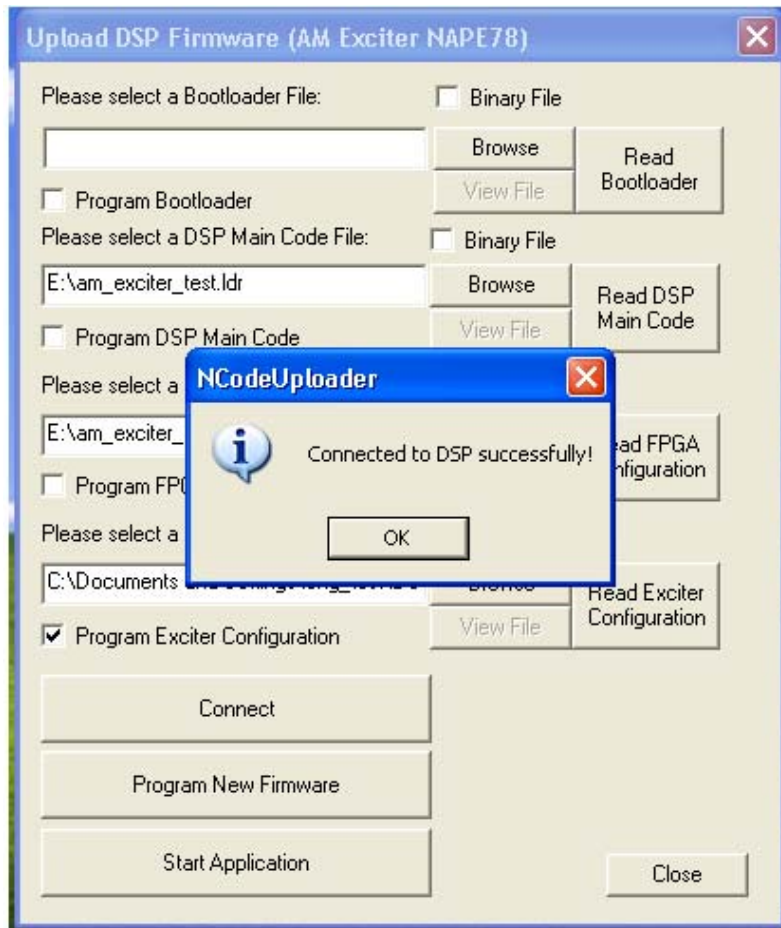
Upload DSP Firmware (AM Exciter NAPE78)

Please select a Bootloader File:

Binary File

Browse

View File

Read Bootloader

Program Bootloader

Please select a DSP Main Code File:

Binary File

E:\am_exciter_test.ldr

Browse

View File

Read DSP Main Code

Program DSP Main Code

Please select a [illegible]

E:\am_exciter_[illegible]

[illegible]ead FPGA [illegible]nfiguration

Program FP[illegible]

Please select a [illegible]

C:\Documents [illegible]

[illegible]

Read Exciter Configuration

View File

Program Exciter Configuration

Connect

Program New Firmware

Start Application

Close

NCodeUploader

Connected to DSP successfully!

OK